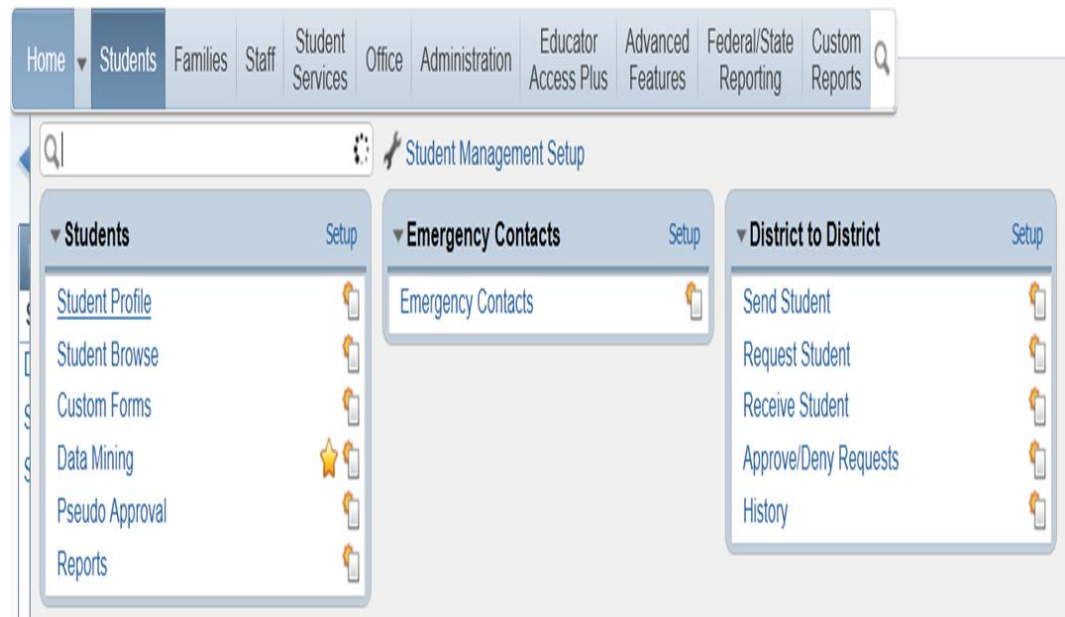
Home Students Families Staff Student Services Office Administration Educator Access Plus Advanced Features Federal/State Reporting Custom Reports

Student Management Setup

Students
Setup
Student Profile
Student Browse
Custom Forms
Data Mining
Pseudo Approval
Reports

Emergency Contacts
Setup
Emergency Contacts

District to District
Setup
Send Student
Request Student
Receive Student
Approve/Deny Requests
History